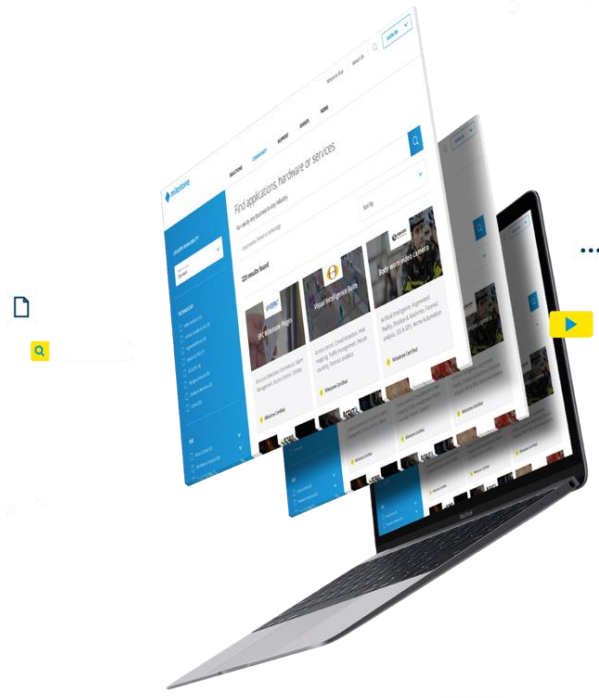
milestone

Find applications, hardware or services

Sort by

220 results found

XProtect Milestone Plugin

Visual Intelligence Suite

Body-worn video camera

Milestone Certified

Milestone Certified

Milestone Certified

MacBook